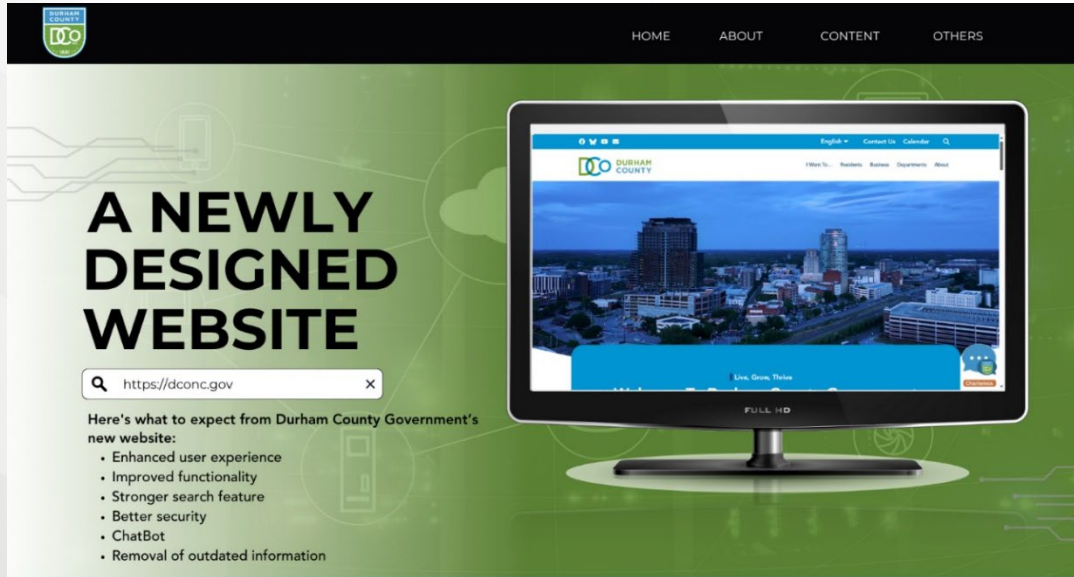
DURHAM COUNTY
DCO
1881

HOME ABOUT CONTENT OTHERS

A NEWLY DESIGNED WEBSITE

https://dconc.gov

Here's what to expect from Durham County Government's new website:
• Enhanced user experience
• Improved functionality
• Stronger search feature
• Better security
• ChatBot
• Removal of outdated information

English Contact Us Calendar
DCO DURHAM COUNTY
I Want To... Residents Business Departments About
Live, Grow, Thrive
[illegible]
ChatHelper

FULL HD